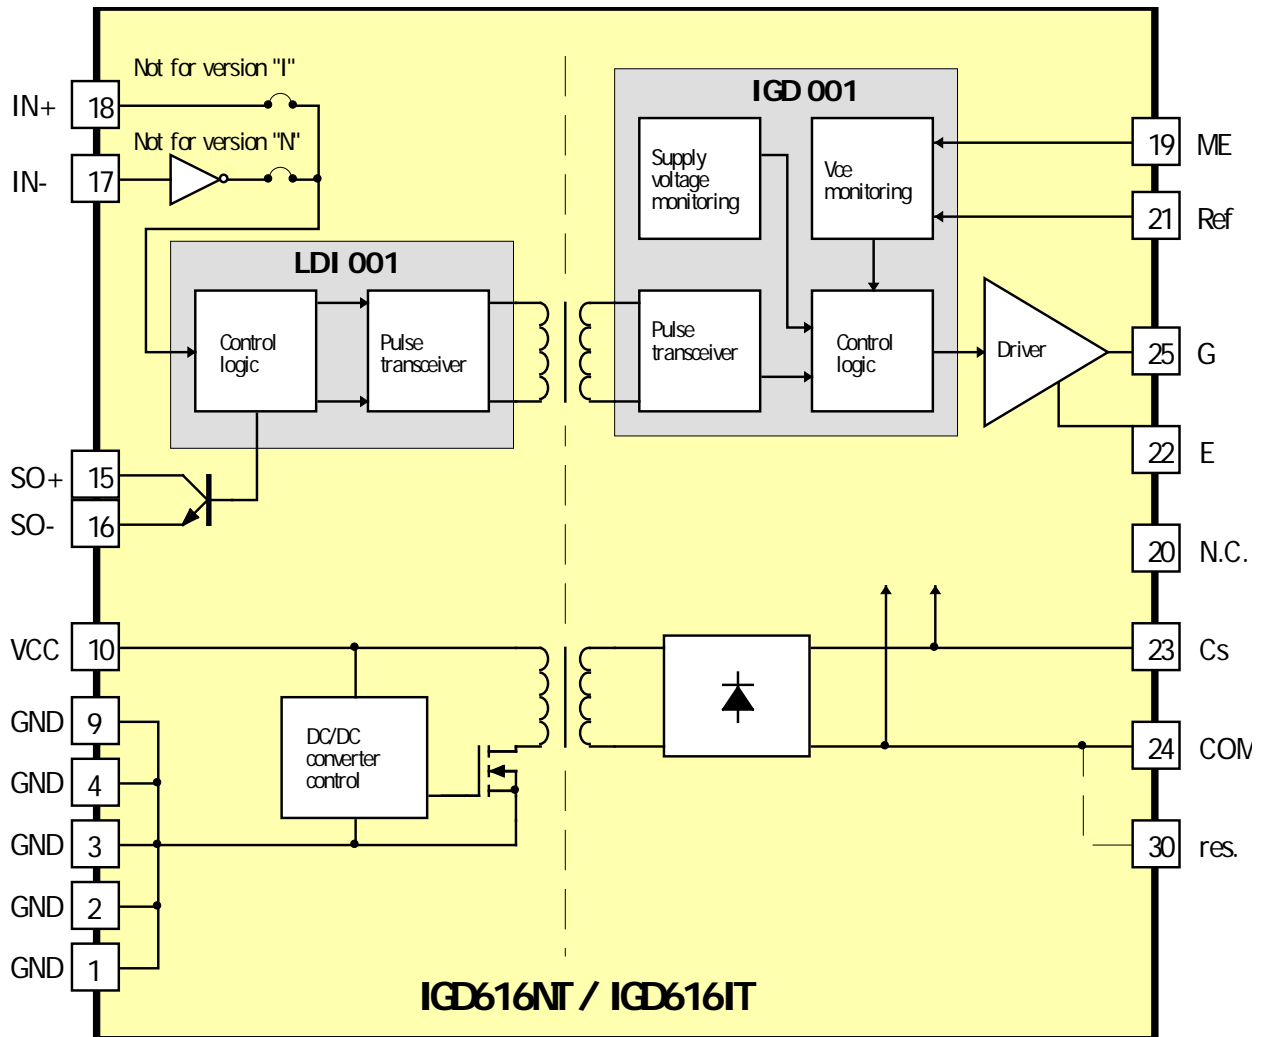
Not for version "I"

IN+ 18

Not for version "N"

IN- 17

IGD 001

Supply voltage monitoring

Vce monitoring

19 ME

21 Ref

LDI 001

Control logic

Pulse transceiver

Pulse transceiver

Control logic

Driver

25 G

22 E

SO+ 15

SO- 16

20 N.C.

VCC 10

23 Cs

GND 9

GND 4

DC/DC converter control

24 COM

GND 3

30 res.

GND 2

GND 1

IGD616NT / IGD616IT